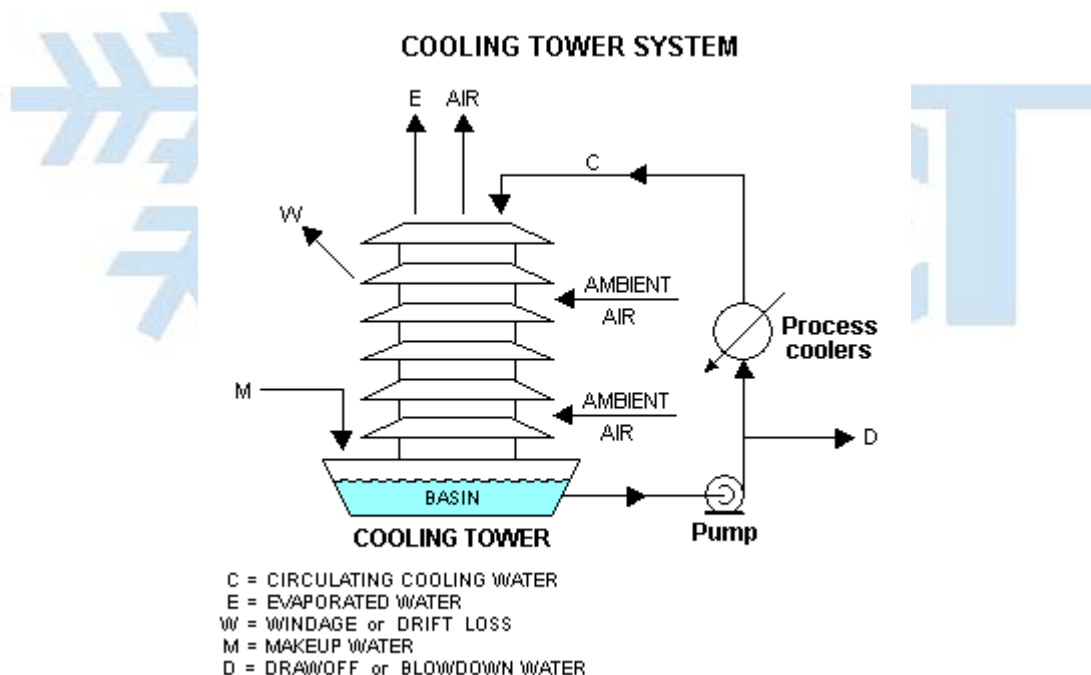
COOLING TOWER SYSTEM

E AIR

C

W

AMBIENT AIR

Process coolers

M

AMBIENT AIR

D

BASIN

COOLING TOWER

Pump

C = CIRCULATING COOLING WATER
E = EVAPORATED WATER
W = WINDAGE or DRIFT LOSS
M = MAKEUP WATER
D = DRAWOFF or BLOWDOWN WATER